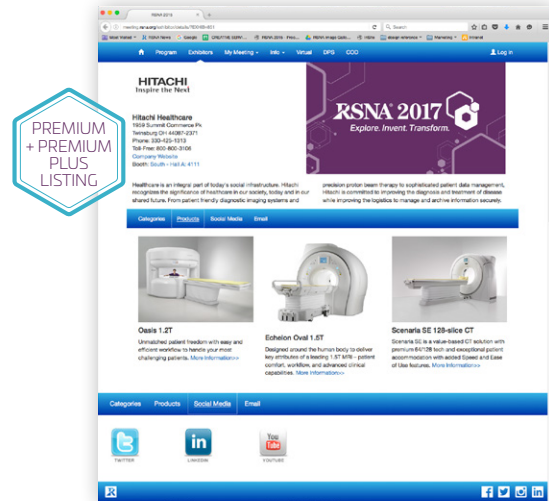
PREMIUM + PREMIUM PLUS LISTING

RSNA 2017

Search

Program Exhibitors My Meeting Info Virtual DPS CCD Log In

HITACHI
Inspire the Next

Hitachi Healthcare
1959 Summit Commerce Pk
Twinsburg OH 44087-2371
Phone: 330-425-1313
Toll Free: 800-800-3106
Company Website
Booth: South - Hall A: 4111

RSNA 2017
Explore. Invent. Transform.

Healthcare is an integral part of today's social infrastructure. Hitachi recognizes the significance of healthcare in our society, today and in our shared future. From patient friendly diagnostic imaging systems and precision proton beam therapy to sophisticated patient data management, Hitachi is committed to improving the diagnosis and treatment of disease while improving the logistics to manage and archive information securely.

Categories Products Social Media Email

Oasis 1.2T
Unmatched patient freedom with easy and efficient workflow to handle your most challenging patients. More Information>>

Echelon Oval 1.5T
Designed around the human body to deliver key attributes of a leading 1.5T MRI – patient comfort, workflow, and advanced clinical capabilities. More Information>>

Scenaria SE 128-slice CT
Scenaria SE is a value-based CT solution with premium 64/128 tech and exceptional patient accommodation with added Speed and Ease of Use features. More Information>>

Categories Products Social Media Email

TWITTER LINKEDIN YOUTUBE